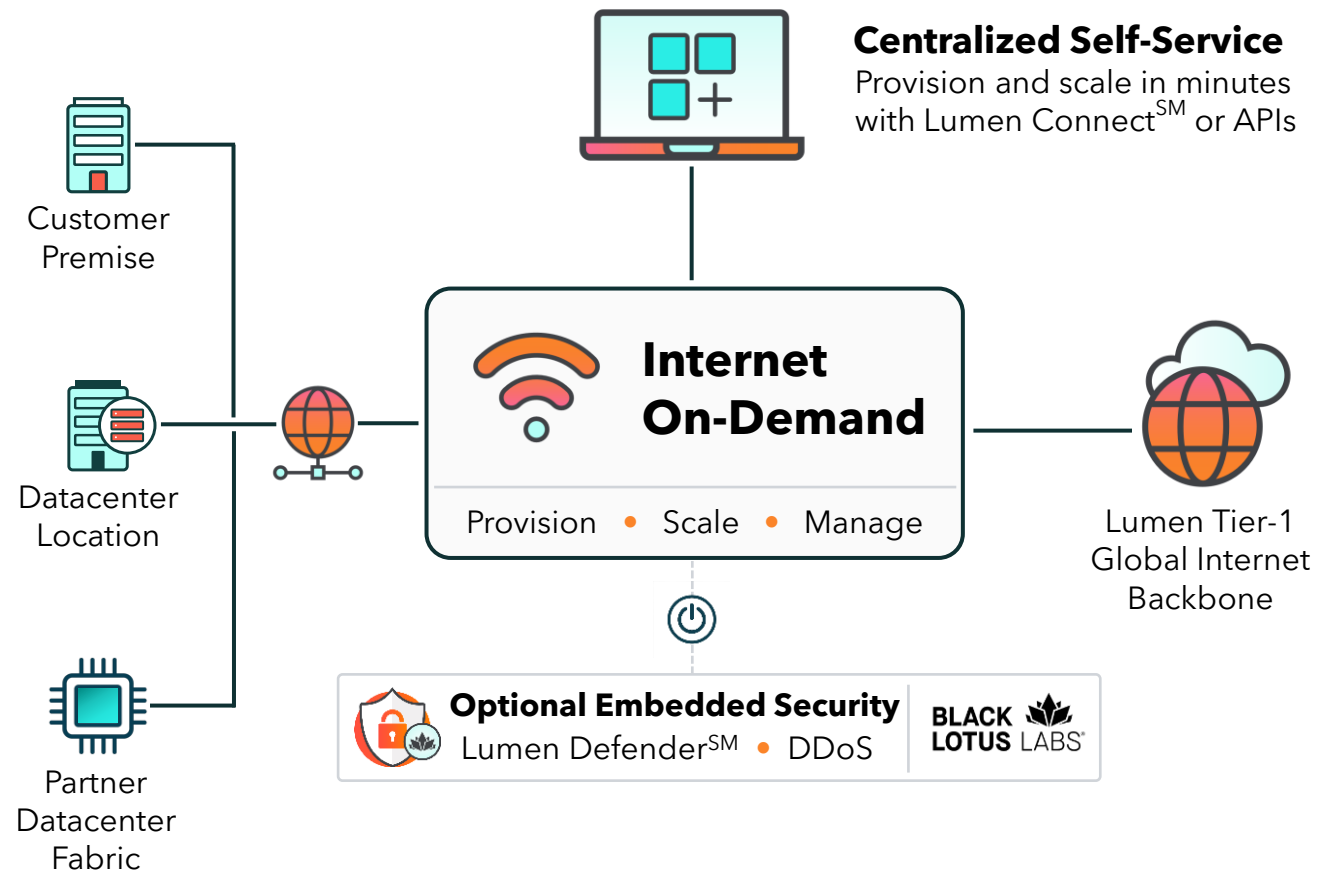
Centralized Self-Service
Provision and scale in minutes with Lumen Connect$^{SM}$ or APIs

Customer Premise

Datacenter Location

Partner Datacenter Fabric

Internet On-Demand

Provision • Scale • Manage

Lumen Tier-1 Global Internet Backbone

Optional Embedded Security
Lumen Defender$^{SM}$ • DDoS

BLACK LOTUS LABS®